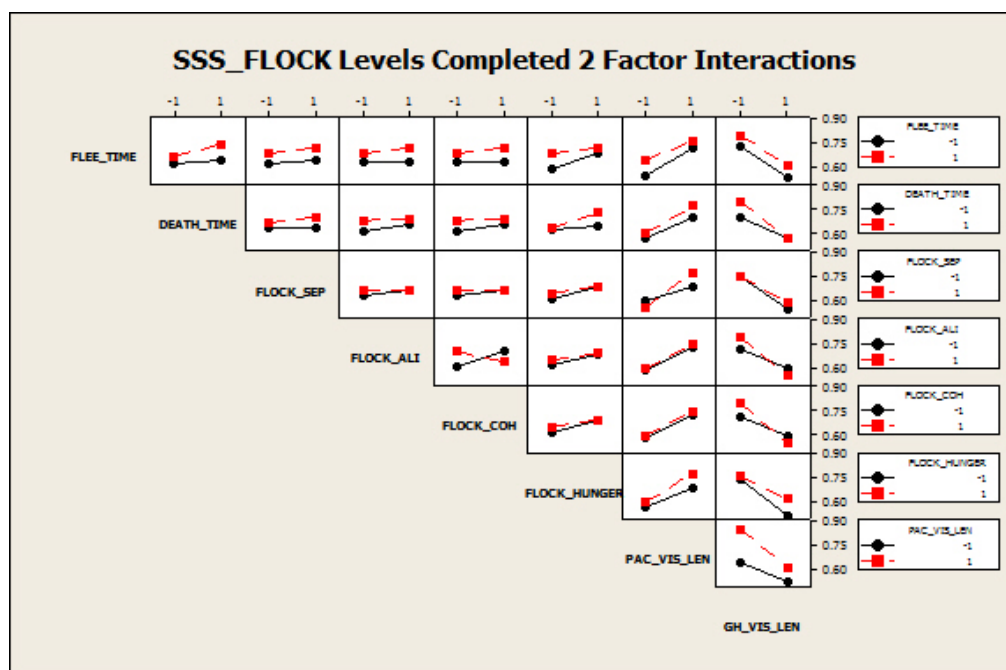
SSS_FLOCK Levels Completed 2 Factor Interactions

-1 1 -1 1 -1 1 -1 1 -1 1 -1 1 -1 1

FLEE_TIME

DEATH_TIME

FLOCK_SEP

FLOCK_ALI

FLOCK_COH

FLOCK_HUNGER

PAC_VIS_LEN

GH_VIS_LEN

0.90 0.75 0.60
0.90 0.75 0.60
0.90 0.75 0.60
0.90 0.75 0.60
0.90 0.75 0.60
0.90 0.75 0.60
0.90 0.75 0.60

FLEE_TIME
-1
1

DEATH_TIME
-1
1

FLOCK_SEP
-1
1

FLOCK_ALI
-1
1

FLOCK_COH
-1
1

FLOCK_HUNGER
-1
1

PAC_VIS_LEN
-1
1